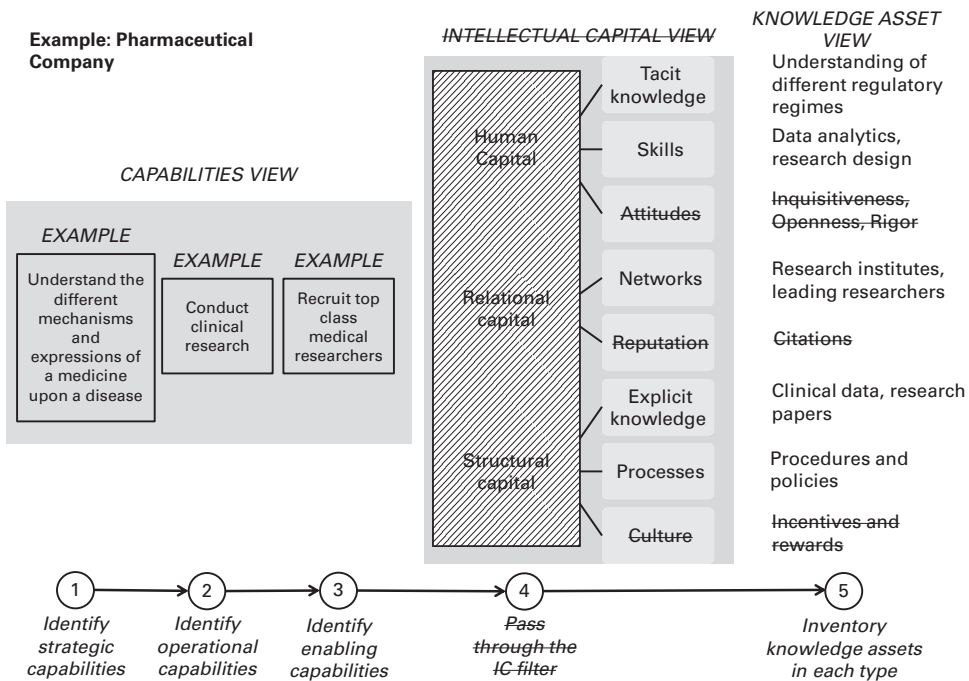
Example: Pharmaceutical Company

INTELLECTUAL CAPITAL VIEW

KNOWLEDGE ASSET VIEW

CAPABILITIES VIEW

EXAMPLE
Understand the different mechanisms and expressions of a medicine upon a disease

EXAMPLE
Conduct clinical research

EXAMPLE
Recruit top class medical researchers

Human Capital

Tacit knowledge

Understanding of different regulatory regimes

Skills

Data analytics, research design

Attitudes

Inquisitiveness, Openness, Rigor

Relational capital

Networks

Research institutes, leading researchers

Reputation

Citations

Structural capital

Explicit knowledge

Clinical data, research papers

Processes

Procedures and policies

Culture

Incentives and rewards

1 Identify strategic capabilities

2 Identify operational capabilities

3 Identify enabling capabilities

4 Pass through the IC filter

5 Inventory knowledge assets in each type